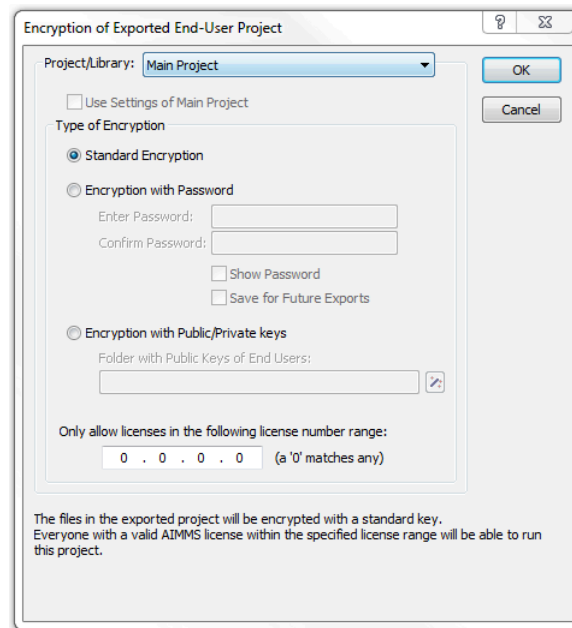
Encryption of Exported End-User Project

?

Project/Library: Main Project

OK

Cancel

Use Settings of Main Project

Type of Encryption

Standard Encryption

Encryption with Password

Enter Password:

Confirm Password:

Show Password

Save for Future Exports

Encryption with Public/Private keys

Folder with Public Keys of End Users:

Only allow licenses in the following license number range:

0 . 0 . 0 . 0 (a '0' matches any)

The files in the exported project will be encrypted with a standard key. Everyone with a valid AIMMS license within the specified license range will be able to run this project.